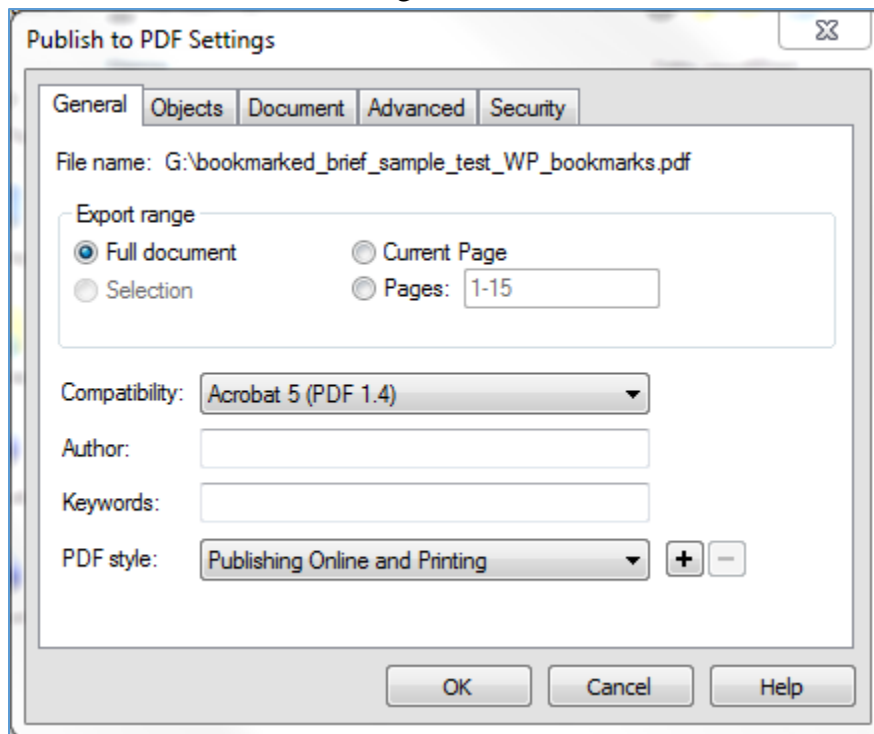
Publish to PDF Settings

General | Objects | Document | Advanced | Security

File name: G:\bookmarked_brief_sample_test_WP_bookmarks.pdf

Export range

Full document

Selection

Current Page

Pages: 1-15

Compatibility: Acrobat 5 (PDF 1.4)

Author:

Keywords:

PDF style: Publishing Online and Printing

+ −

OK

Cancel

Help